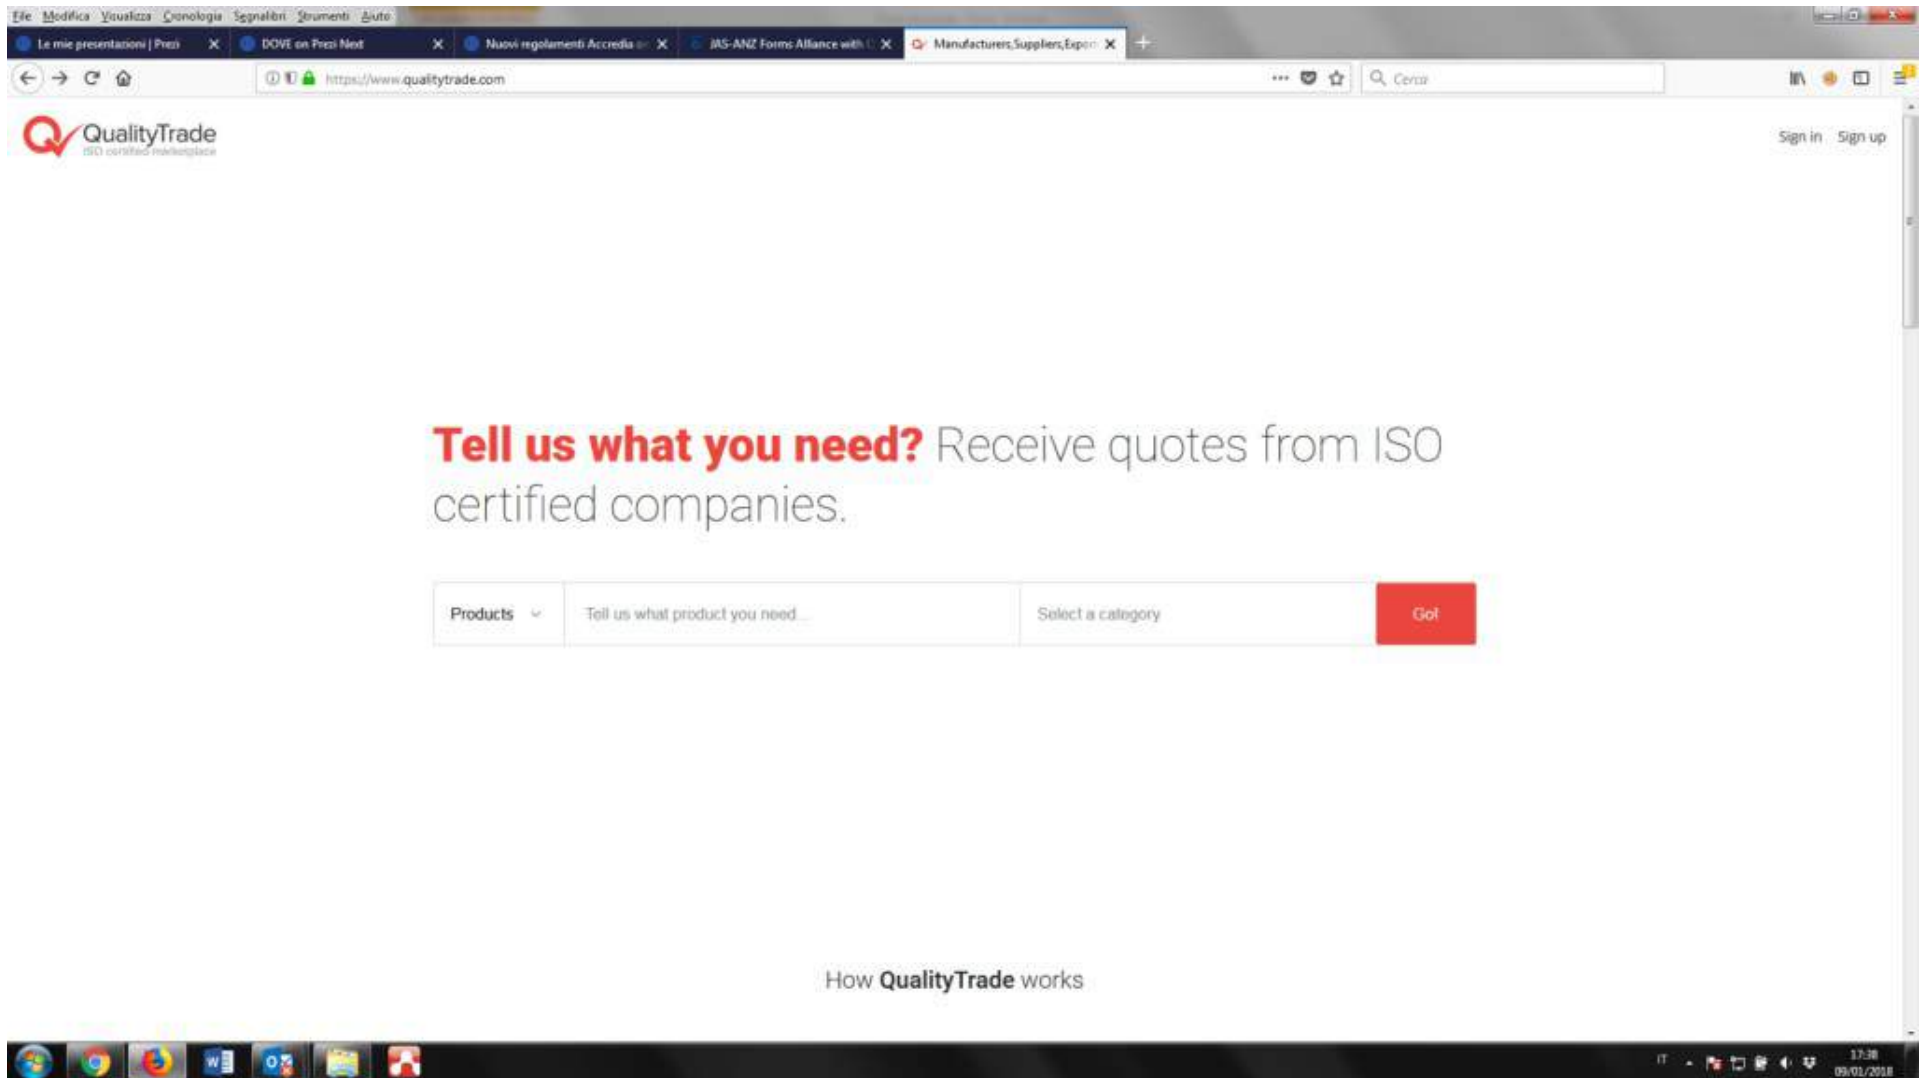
File Modifica Visualizza Cronologia Segnalibri Strumenti Aiuto

Le mie presentazioni | Prezi
DOVE on Prezi Next
Nuovi regolamenti Accredia
JAS-ANZ Forms Alliance with
Manufacturers,Suppliers,Expor

https://www.qualitytrade.com

Cerca

QualityTrade
ISO certified marketplace

Sign in Sign up

Tell us what you need? Receive quotes from ISO certified companies.

Products
Tell us what product you need...
Select a category
Go!

How QualityTrade works

IT
17:38
09/01/2018